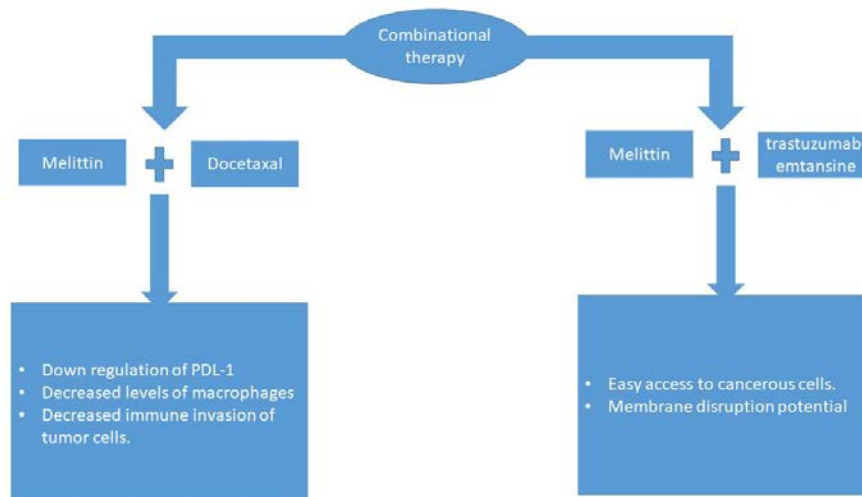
Combinational therapy

Melittin

Docetaxal

Melittin

trastuzumab emtansine

• Down regulation of PDL-1
• Decreased levels of macrophages
• Decreased immune invasion of tumor cells.

• Easy access to cancerous cells.
• Membrane disruption potential